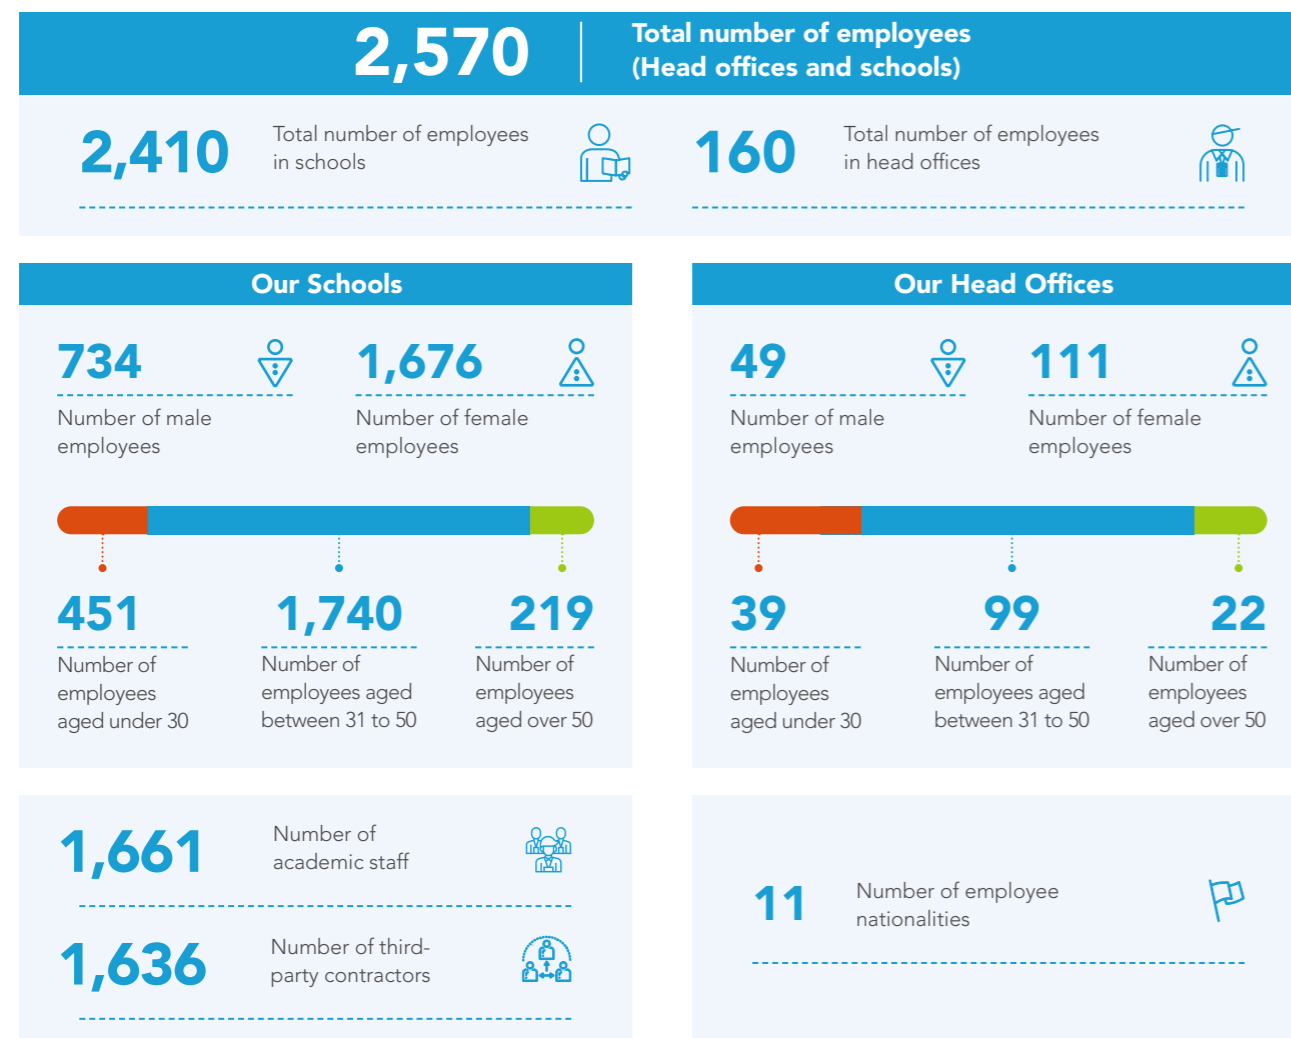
2,570 Total number of employees (Head offices and schools)

2,410 Total number of employees in schools

160 Total number of employees in head offices

Our Schools

734 Number of male employees

1,676 Number of female employees

451 Number of employees aged under 30

1,740 Number of employees aged between 31 to 50

219 Number of employees aged over 50

Our Head Offices

49 Number of male employees

111 Number of female employees

39 Number of employees aged under 30

99 Number of employees aged between 31 to 50

22 Number of employees aged over 50

1,661 Number of academic staff

1,636 Number of third-party contractors

11 Number of employee nationalities